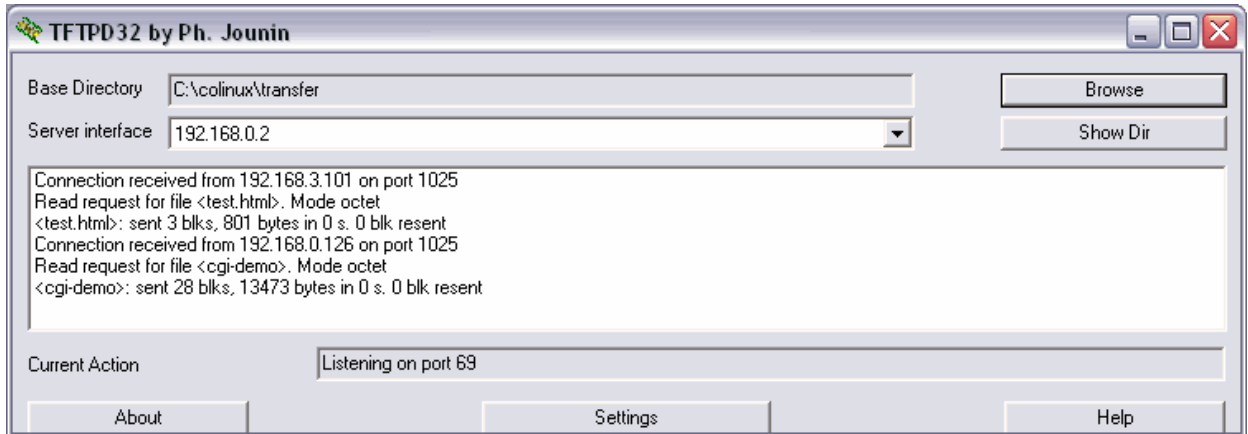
TFTPD32 by Ph. Jounin

Base Directory C:\colinux\transfer

Browse

Server interface 192.168.0.2

Show Dir

Connection received from 192.168.3.101 on port 1025
Read request for file <test.html>. Mode octet
<test.html>: sent 3 blks, 801 bytes in 0 s. 0 blk resent
Connection received from 192.168.0.126 on port 1025
Read request for file <cgi-demo>. Mode octet
<cgi-demo>: sent 28 blks, 13473 bytes in 0 s. 0 blk resent

Current Action Listening on port 69

About

Settings

Help